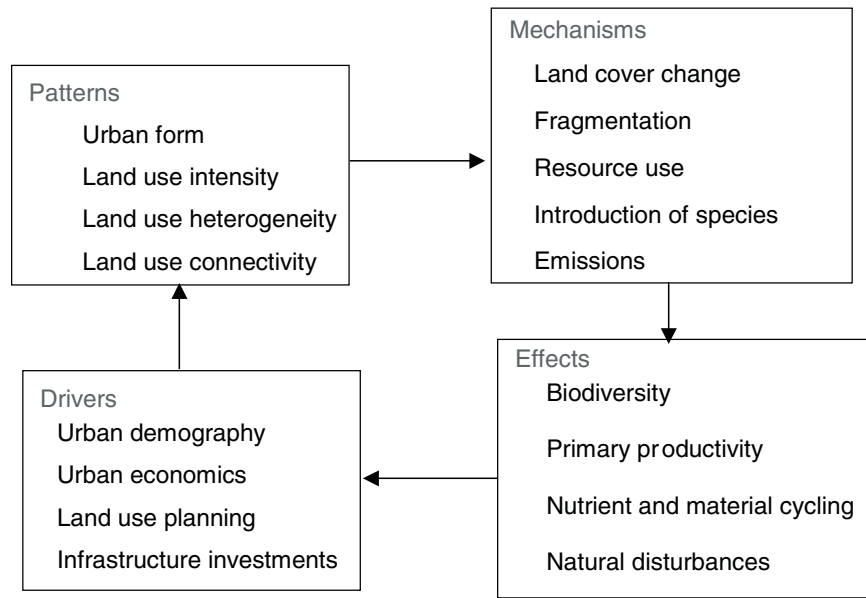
Patterns
Urban form
Land use intensity
Land use heterogeneity
Land use connectivity

Mechanisms
Land cover change
Fragmentation
Resource use
Introduction of species
Emissions

Effects
Biodiversity
Primary productivity
Nutrient and material cycling
Natural disturbances

Drivers
Urban demography
Urban economics
Land use planning
Infrastructure investments